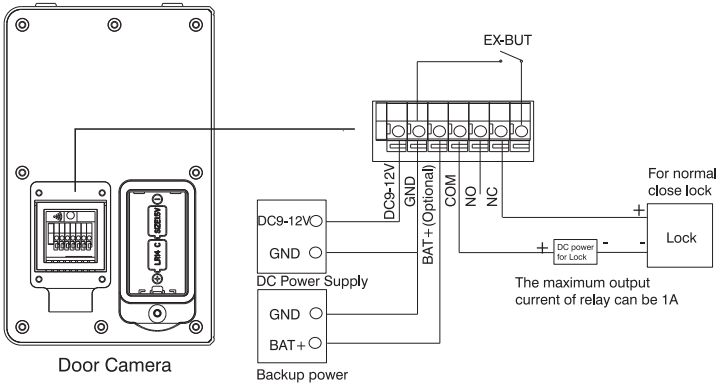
EX-BUT

DC9-12V
GND
BAT+(Optional)
COM
NO
NC

For normal close lock

Lock

DC9-12V
GND
DC Power Supply

DC power for Lock

The maximum output current of relay can be 1A

GND
BAT+
Backup power

Door Camera